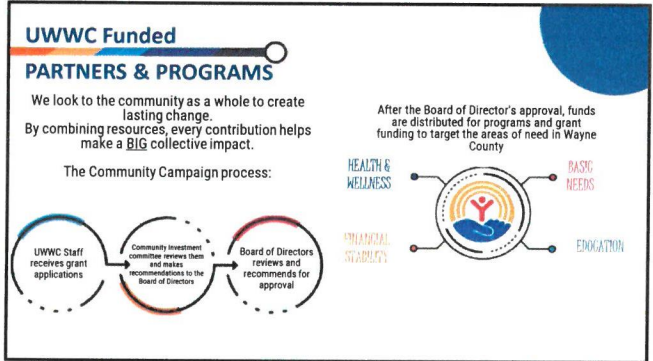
UWWC Funded

PARTNERS & PROGRAMS

We look to the community as a whole to create lasting change.
By combining resources, every contribution helps make a BIG collective impact.

The Community Campaign process:

UWWC Staff receives grant applications

Community Investment committee reviews them and makes recommendations to the Board of Directors

Board of Directors reviews and recommends for approval

After the Board of Director's approval, funds are distributed for programs and grant funding to target the areas of need in Wayne County

HEALTH & WELLNESS

BASIC NEEDS

FINANCIAL STABILITY

EDUCATION